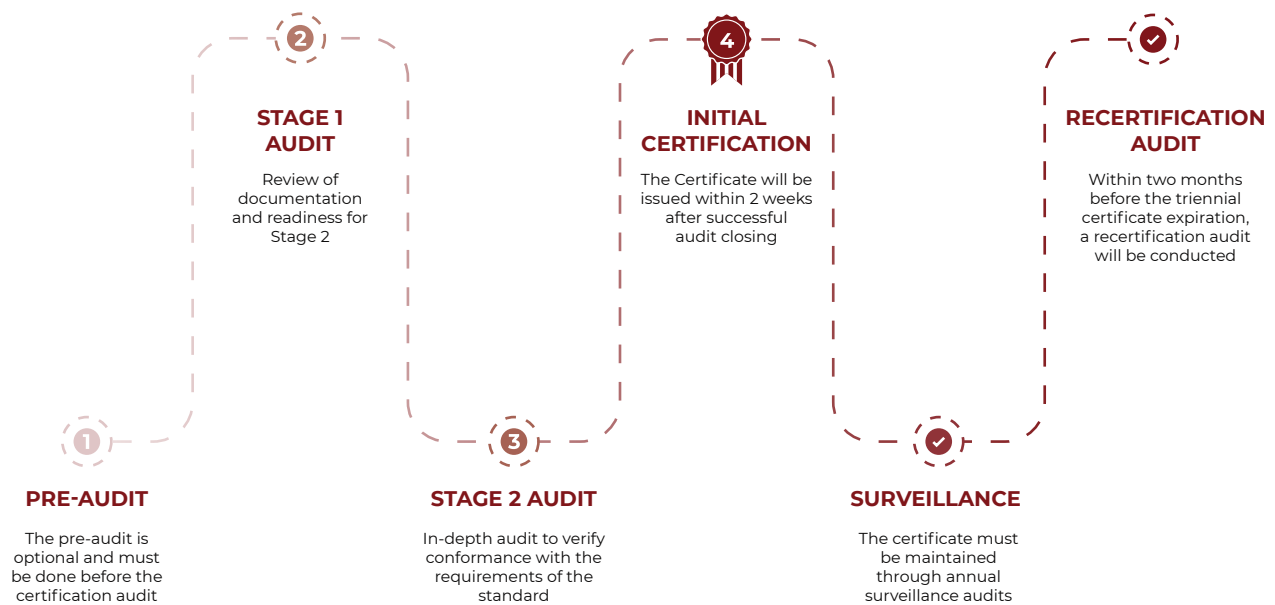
2

STAGE 1 AUDIT

Review of documentation and readiness for Stage 2

4

INITIAL CERTIFICATION

The Certificate will be issued within 2 weeks after successful audit closing

RECERTIFICATION AUDIT

Within two months before the triennial certificate expiration, a recertification audit will be conducted

1

PRE-AUDIT

The pre-audit is optional and must be done before the certification audit

3

STAGE 2 AUDIT

In-depth audit to verify conformance with the requirements of the standard

SURVEILLANCE

The certificate must be maintained through annual surveillance audits